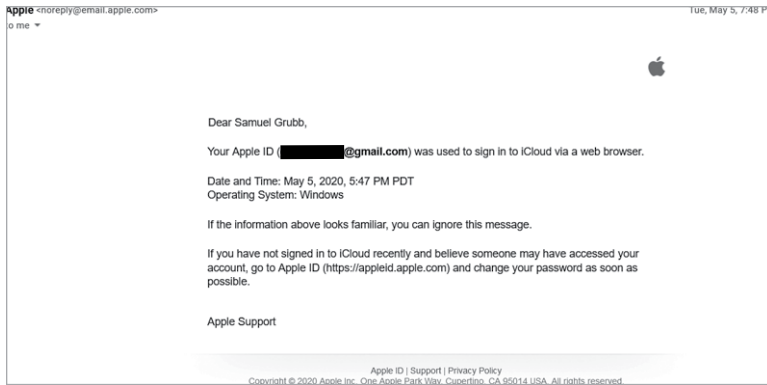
Apple <noreply@email.apple.com>
o me ▾

Tue, May 5, 7:48 P

Dear Samuel Grubb,

Your Apple ID ([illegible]@gmail.com) was used to sign in to iCloud via a web browser.

Date and Time: May 5, 2020, 5:47 PM PDT
Operating System: Windows

If the information above looks familiar, you can ignore this message.

If you have not signed in to iCloud recently and believe someone may have accessed your account, go to Apple ID (https://appleid.apple.com) and change your password as soon as possible.

Apple Support

Apple ID | Support | Privacy Policy
Copyright © 2020 Apple Inc. One Apple Park Way, Cupertino, CA 95014 USA. All rights reserved.